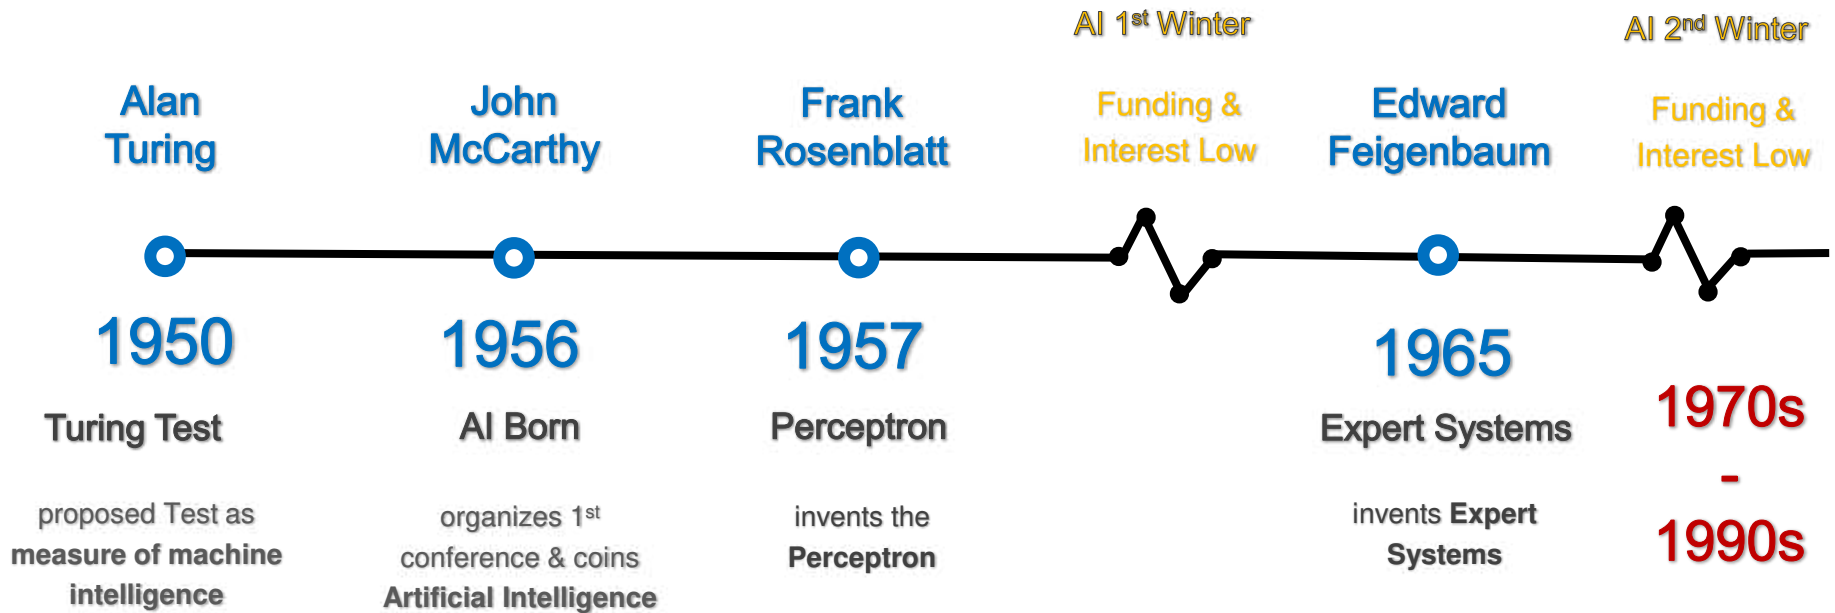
Alan Turing

1950

Turing Test

proposed Test as measure of machine intelligence

John McCarthy

1956

AI Born

organizes 1$^{st}$ conference & coins Artificial Intelligence

Frank Rosenblatt

1957

Perceptron

invents the Perceptron

AI 1$^{st}$ Winter

Funding & Interest Low

Edward Feigenbaum

1965

Expert Systems

invents Expert Systems

AI 2$^{nd}$ Winter

Funding & Interest Low

1970s - 1990s